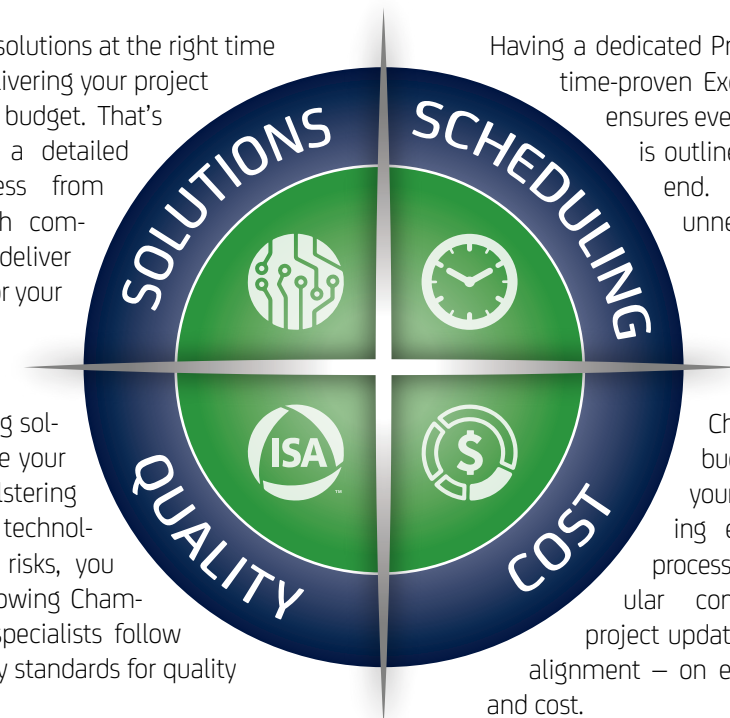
solutions at the right time
livering your project
budget. That's
a detailed
ess from
h com-
deliver
r your

Having a dedicated Pr
time-proven Exe
ensures eve
is outline
end.
unne

SOLUTIONS

SCHEDULING

QUALITY

COST

ISA

g sol-
e your
stering
technol-
risks, you
owing Cham-
specialists follow
y standards for quality

Ch
bu
your
ing e
process
ular con
project updat
alignment — on e
and cost.